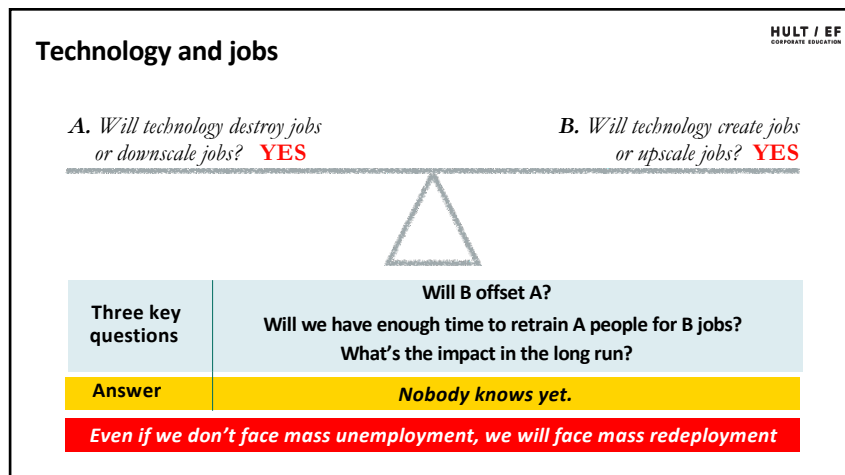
HULT / EF
CORPORATE EDUCATION

Technology and jobs

A. Will technology destroy jobs or downscale jobs? YES

B. Will technology create jobs or upscale jobs? YES

| Three key questions | Will B offset A?<br>Will we have enough time to retrain A people for B jobs?<br>What's the impact in the long run? |
|---|---|
| Answer | Nobody knows yet. |

Even if we don't face mass unemployment, we will face mass redeployment